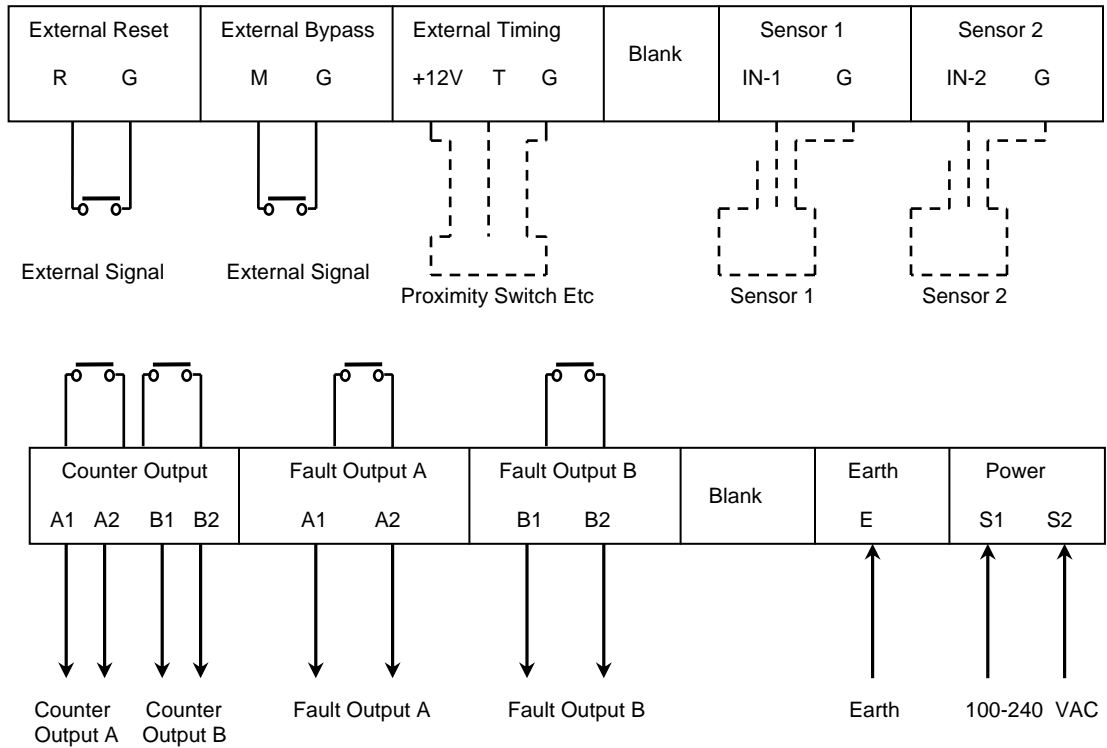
| External Reset | External Bypass | External Timing | Blank | Sensor 1 | Sensor 2 |
|---|---|---|---|---|---|
| R G | M G | +12V T G | | IN-1 G | IN-2 G |

External Signal External Signal Proximity Switch Etc Sensor 1 Sensor 2

| Counter Output | Fault Output A | Fault Output B | Blank | Earth | Power |
|---|---|---|---|---|---|
| A1 A2 B1 B2 | A1 A2 | B1 B2 | | E | S1 S2 |

Counter Output A Counter Output B Fault Output A Fault Output B Earth 100-240 VAC